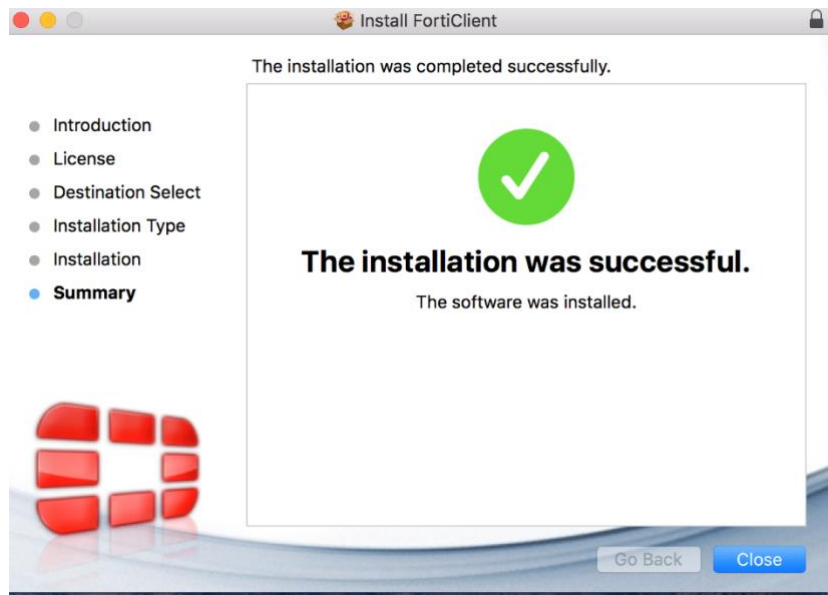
Install FortiClient

The installation was completed successfully.

Introduction
License
Destination Select
Installation Type
Installation
Summary

The installation was successful.

The software was installed.

Go Back
Close